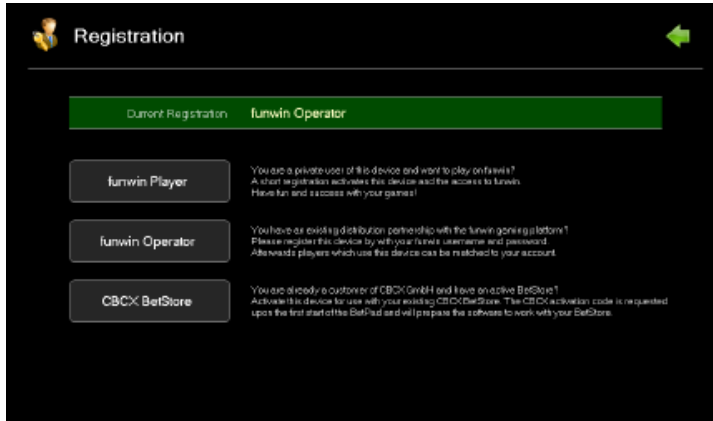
Registration

Current Registration funwin Operator

funwin Player

You are a private user of this device and want to play on funwin?
A short registration activates this device and the access to funwin.
Have fun and success with your games!

funwin Operator

You have an existing distribution partnership with the funwin gaming platform?
Please register this device by with your funwin username and password.
Afterwards players which use this device can be matched to your account.

CBCX BetStore

You are already a customer of CBCX GmbH and have an active BetStore?
Activate this device for use with your existing CBCX BetStore. The CBCX activation code is requested upon the first start of the BetPad and will prepare the software to work with your BetStore.